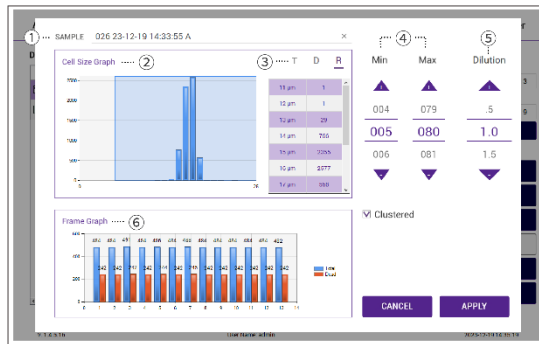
1 SAMPLE 026 23-12-19 14:33:55 A ×

Cell Size Graph 2

3 T D R

| 11 µm | 1 |
|---|---|
| 12 µm | 1 |
| 13 µm | 29 |
| 14 µm | 780 |
| 15 µm | 3055 |
| 16 µm | 2577 |
| 17 µm | 580 |

4 Min Max

5 Dilution

004 079 .5

005 080 1.0

006 081 1.5

☑ Clustered

Frame Graph 6

Live
Dead

CANCEL APPLY

User Name: admin